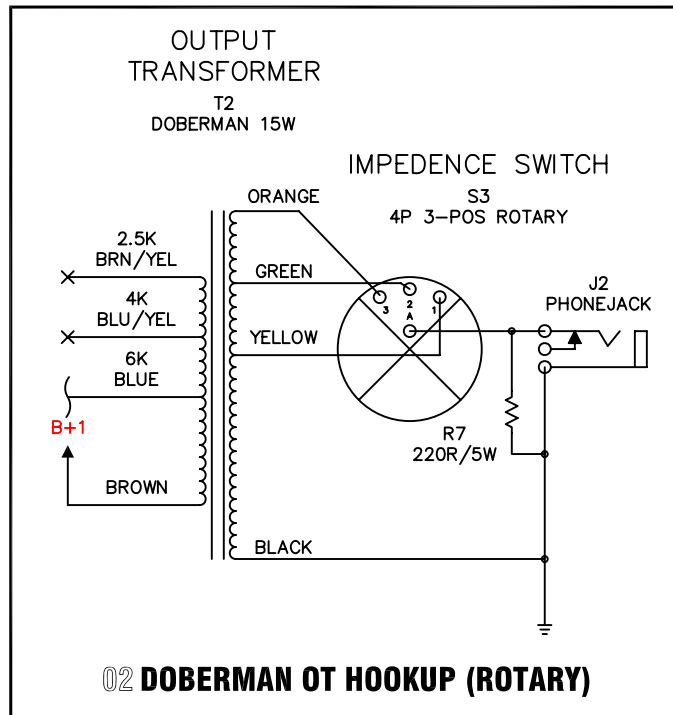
OUTPUT TRANSFORMER
T2
DOBERMAN 15W

IMPEDENCE SWITCH
S3
4P 3-POS ROTARY

ORANGE
2.5K
BRN/YEL
GREEN
4K
BLU/YEL
YELLOW
6K
BLUE
B+1
BROWN
BLACK

3
2
A
1

J2
PHONEJACK

R7
220R/5W

02 DOBERMAN OT HOOKUP (ROTARY)